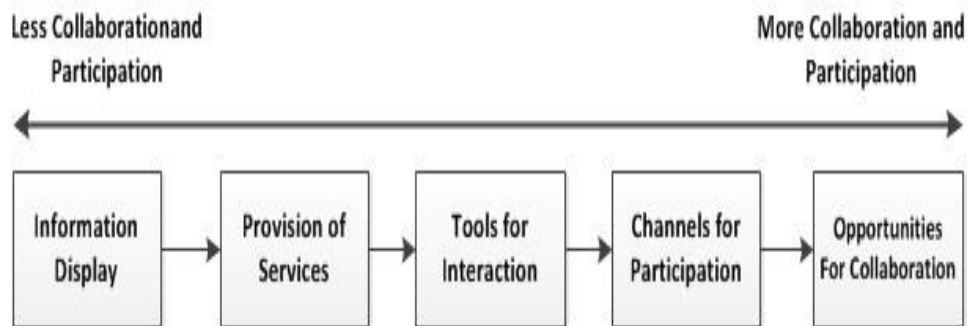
Less Collaborationand Participation

More Collaboration and Participation

Information Display

Provision of Services

Tools for Interaction

Channels for Participation

Opportunities For Collaboration